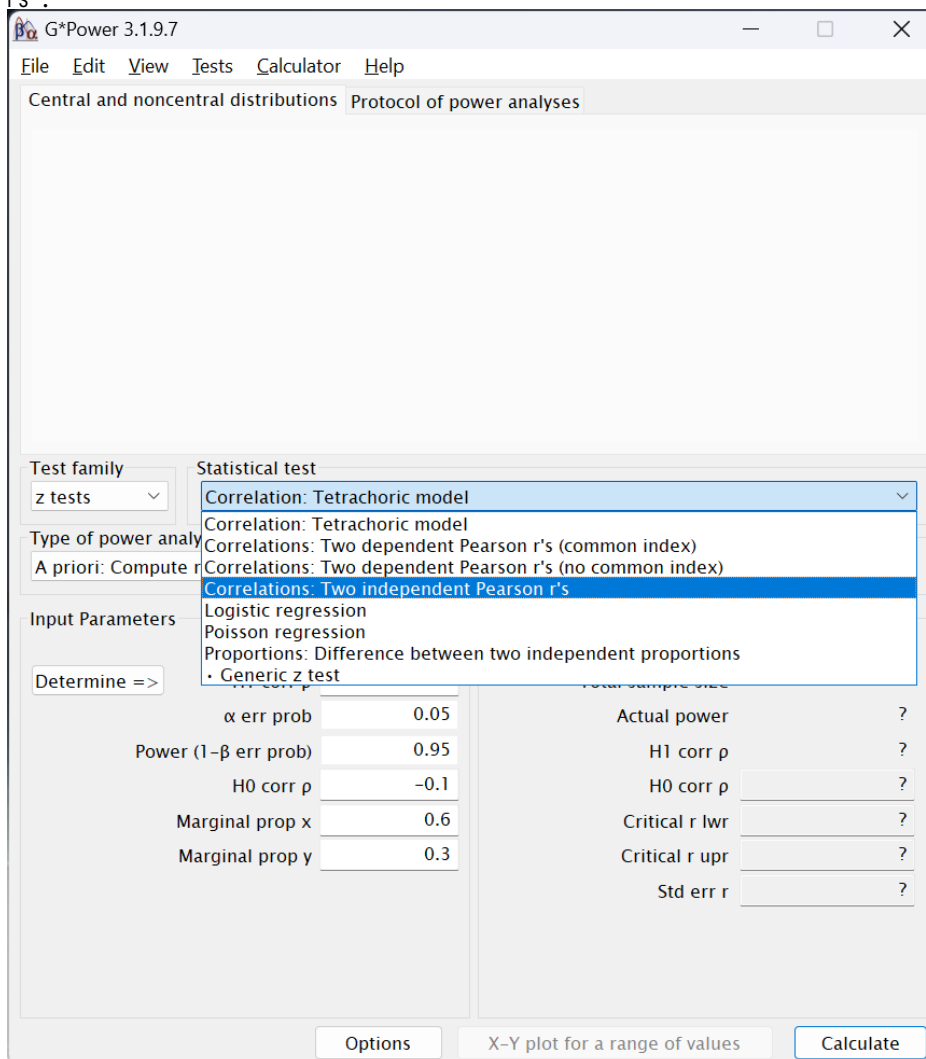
G*Power 3.1.9.7

File Edit View Tests Calculator Help

Central and noncentral distributions | Protocol of power analyses

Test family
z tests

Statistical test
Correlation: Tetrachoric model

Correlation: Tetrachoric model
Correlations: Two dependent Pearson r's (common index)
Correlations: Two dependent Pearson r's (no common index)
Correlations: Two independent Pearson r's
Logistic regression
Poisson regression
Proportions: Difference between two independent proportions
• Generic z test

Type of power analy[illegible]
A priori: Compute r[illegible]

Input Parameters

Determine =>

α err prob 0.05
Power (1-β err prob) 0.95
H0 corr ρ -0.1
Marginal prop x 0.6
Marginal prop y 0.3

Actual power ?
H1 corr ρ ?
H0 corr ρ ?
Critical r lwr ?
Critical r upr ?
Std err r ?

Options | X-Y plot for a range of values | Calculate